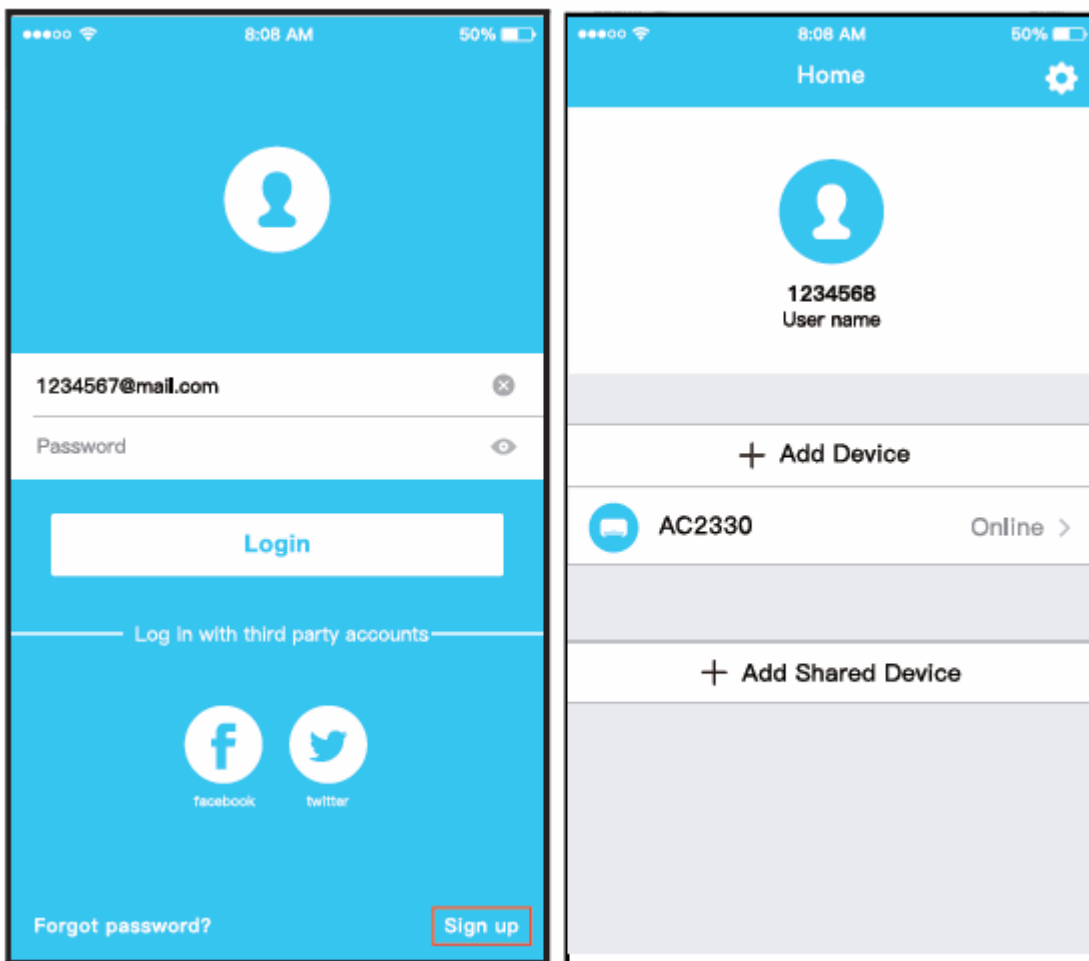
8:08 AM
50%

1234567@mail.com

Password

Login

Log in with third party accounts

facebook

twitter

Forgot password?

Sign up

8:08 AM
50%

Home

1234568
User name

+ Add Device

AC2330
Online >

+ Add Shared Device